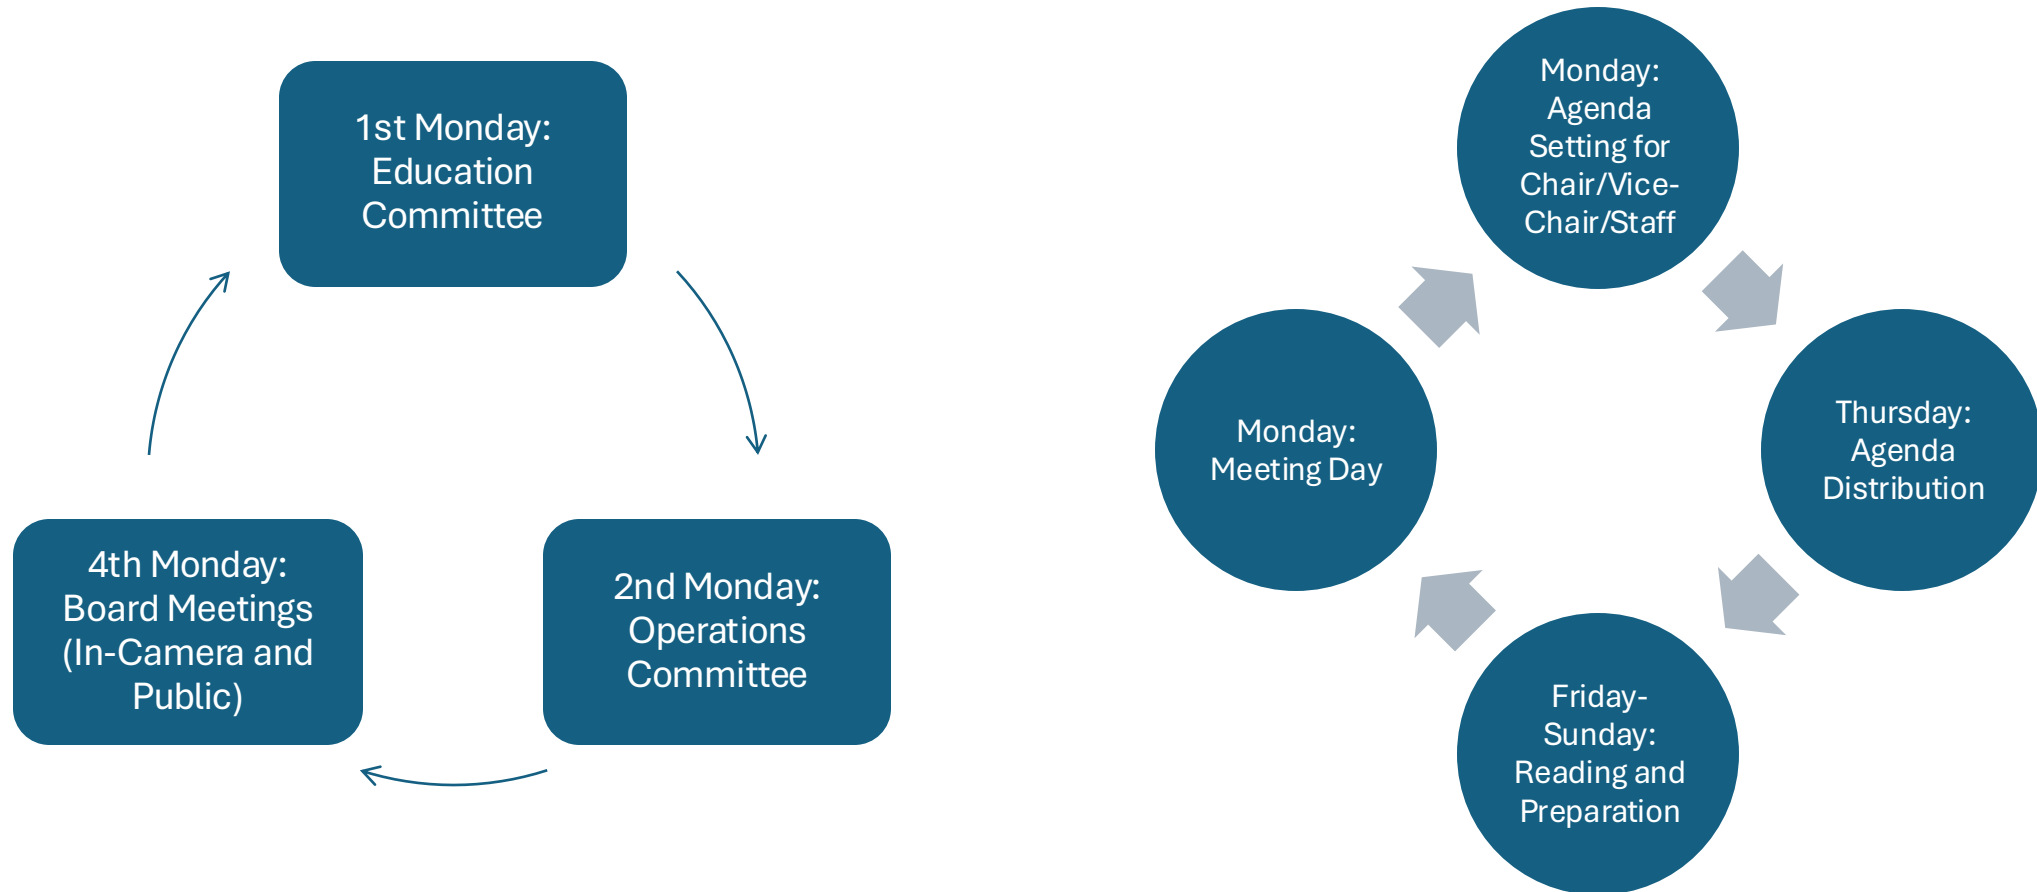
1st Monday: Education Committee

2nd Monday: Operations Committee

4th Monday: Board Meetings (In-Camera and Public)

Monday: Agenda Setting for Chair/Vice-Chair/Staff

Thursday: Agenda Distribution

Friday-Sunday: Reading and Preparation

Monday: Meeting Day